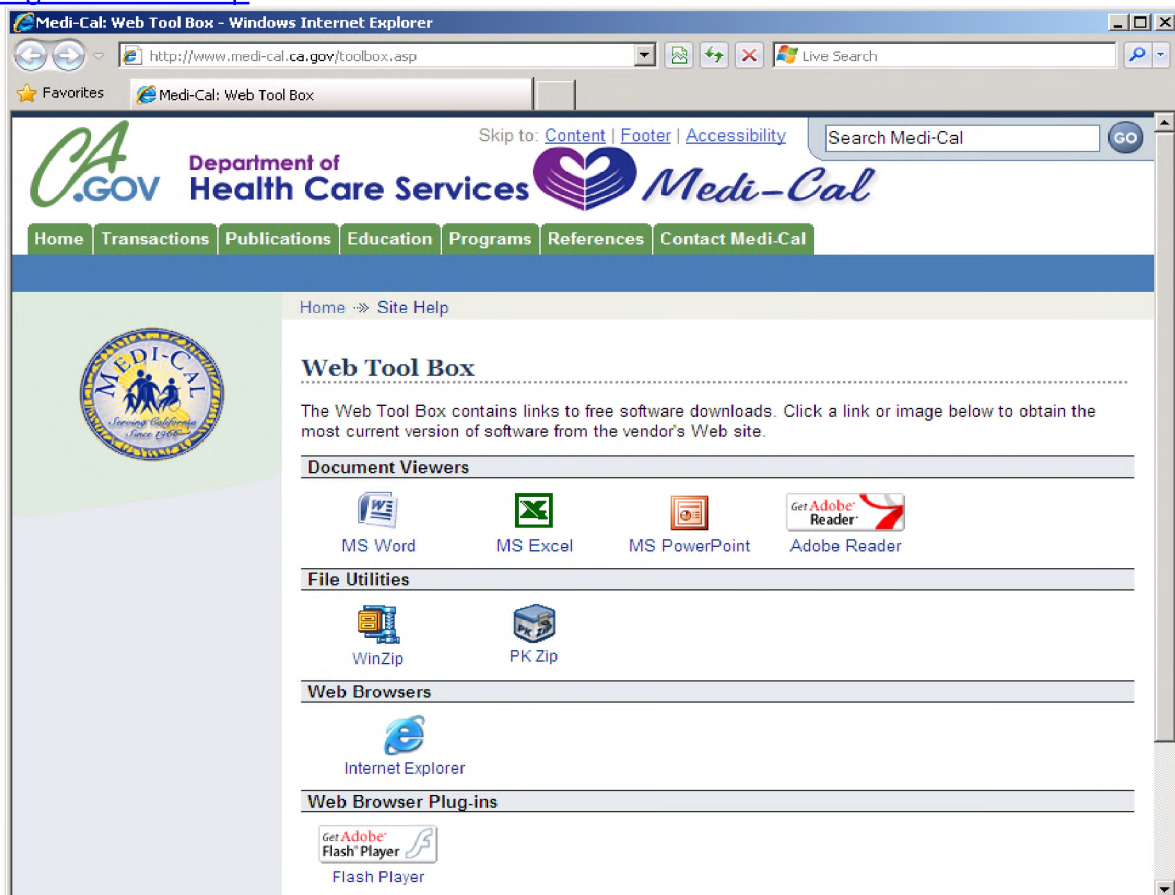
Medi-Cal: Web Tool Box - Windows Internet Explorer

http://www.medi-cal.ca.gov/toolbox.asp

Live Search

Favorites

Medi-Cal: Web Tool Box

CA.GOV

Department of Health Care Services

Medi-Cal

Skip to: Content | Footer | Accessibility

Search Medi-Cal

GO

Home | Transactions | Publications | Education | Programs | References | Contact Medi-Cal

Home » Site Help

MEDI-CAL Serving California Since 1966

Web Tool Box

The Web Tool Box contains links to free software downloads. Click a link or image below to obtain the most current version of software from the vendor's Web site.

Document Viewers

MS Word

MS Excel

MS PowerPoint

Get Adobe Reader

Adobe Reader

File Utilities

WinZip

PK Zip

PK Zip

Web Browsers

Internet Explorer

Web Browser Plug-ins

Get Adobe Flash Player

Flash Player